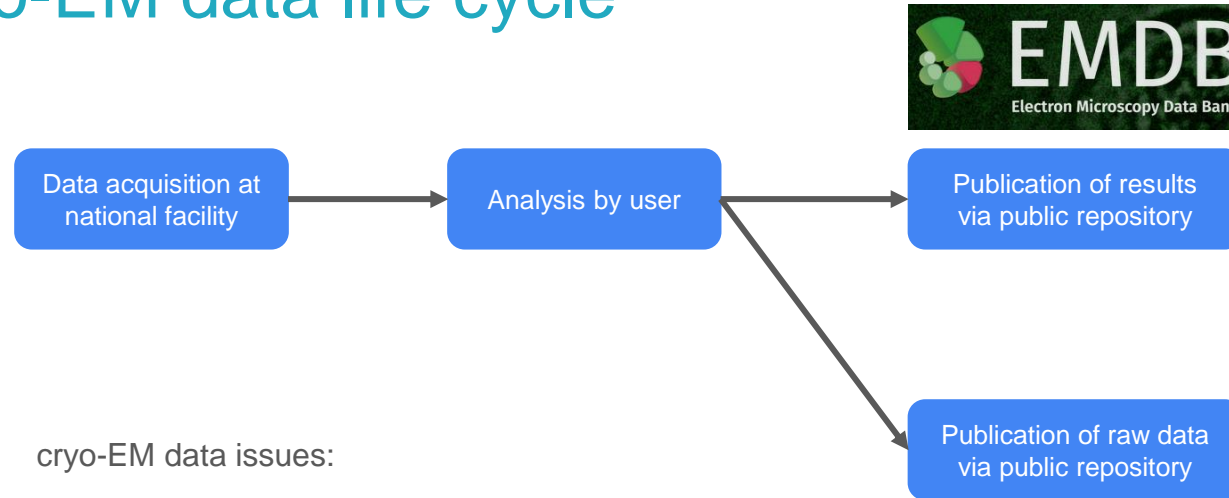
o-EM data life cycle

EMDB
Electron Microscopy Data Ban

Data acquisition at national facility

Analysis by user

Publication of results via public repository

Publication of raw data via public repository

cryo-EM data issues: